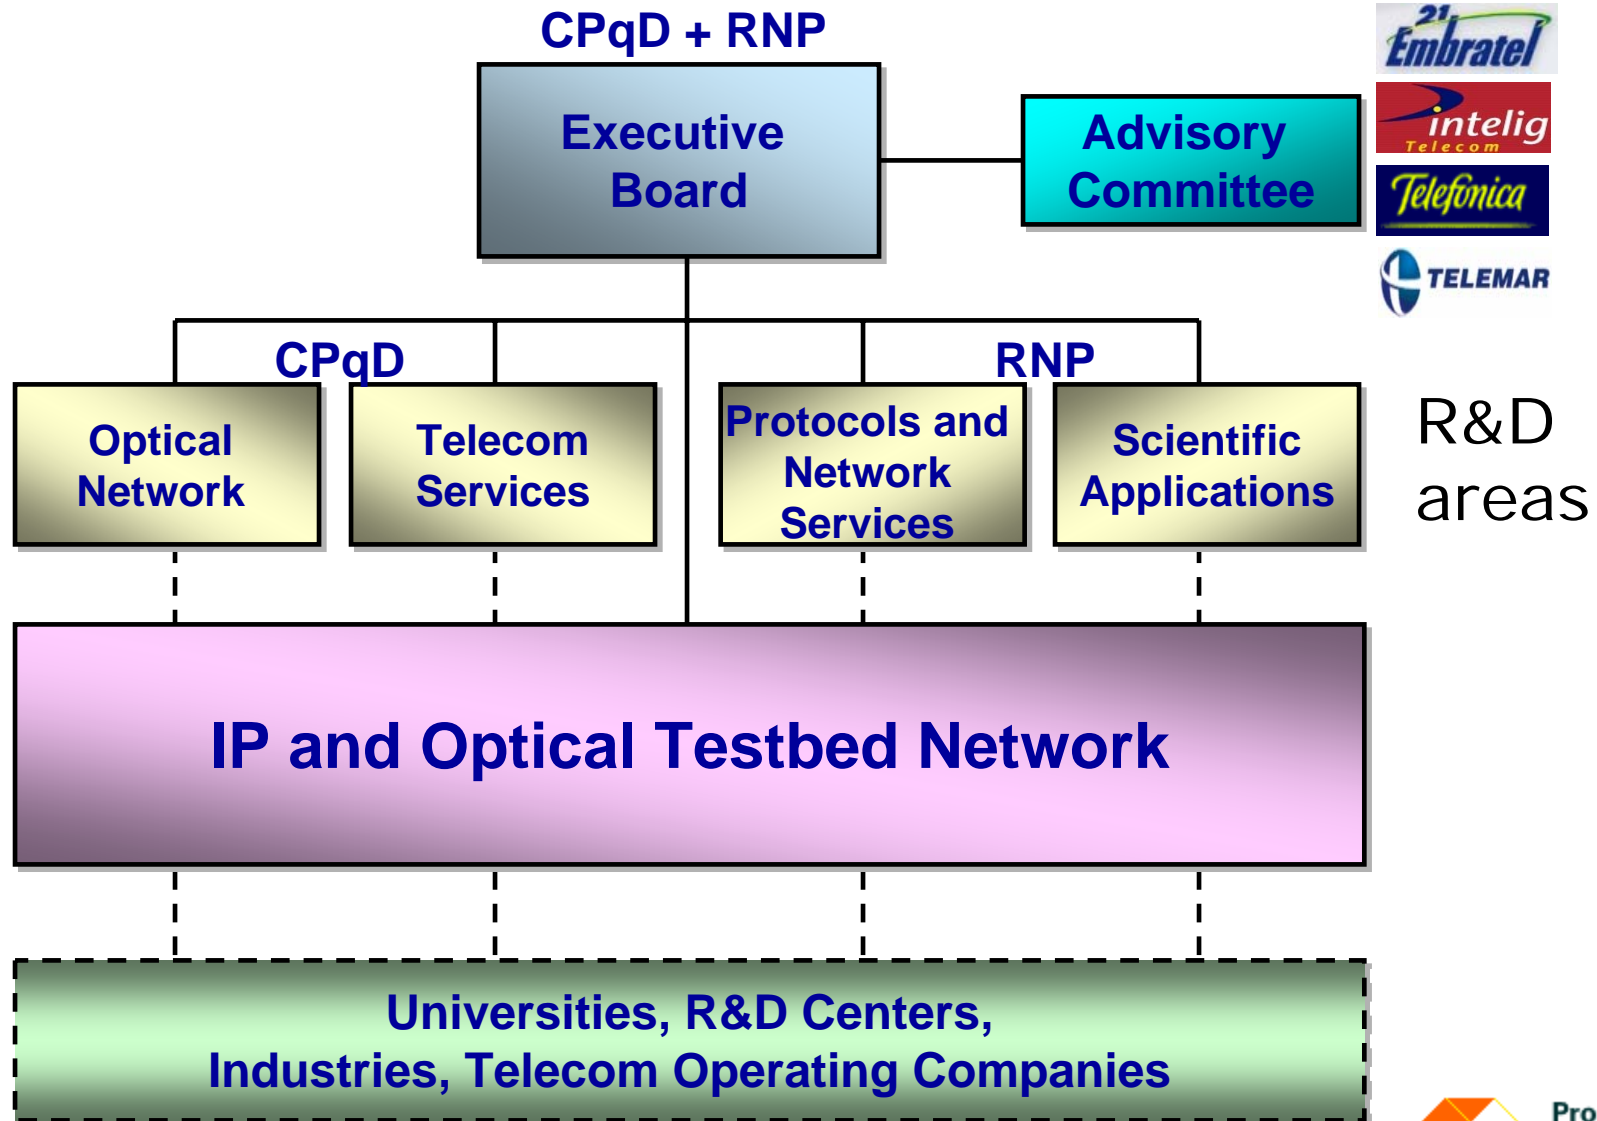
CPqD + RNP

Executive Board

Advisory Committee

21 Embratel

intelig Telecom

Telefonica

TELEMAR

CPqD

RNP

Optical Network

Telecom Services

Protocols and Network Services

Scientific Applications

R&D areas

IP and Optical Testbed Network

Universities, R&D Centers, Industries, Telecom Operating Companies

Pro